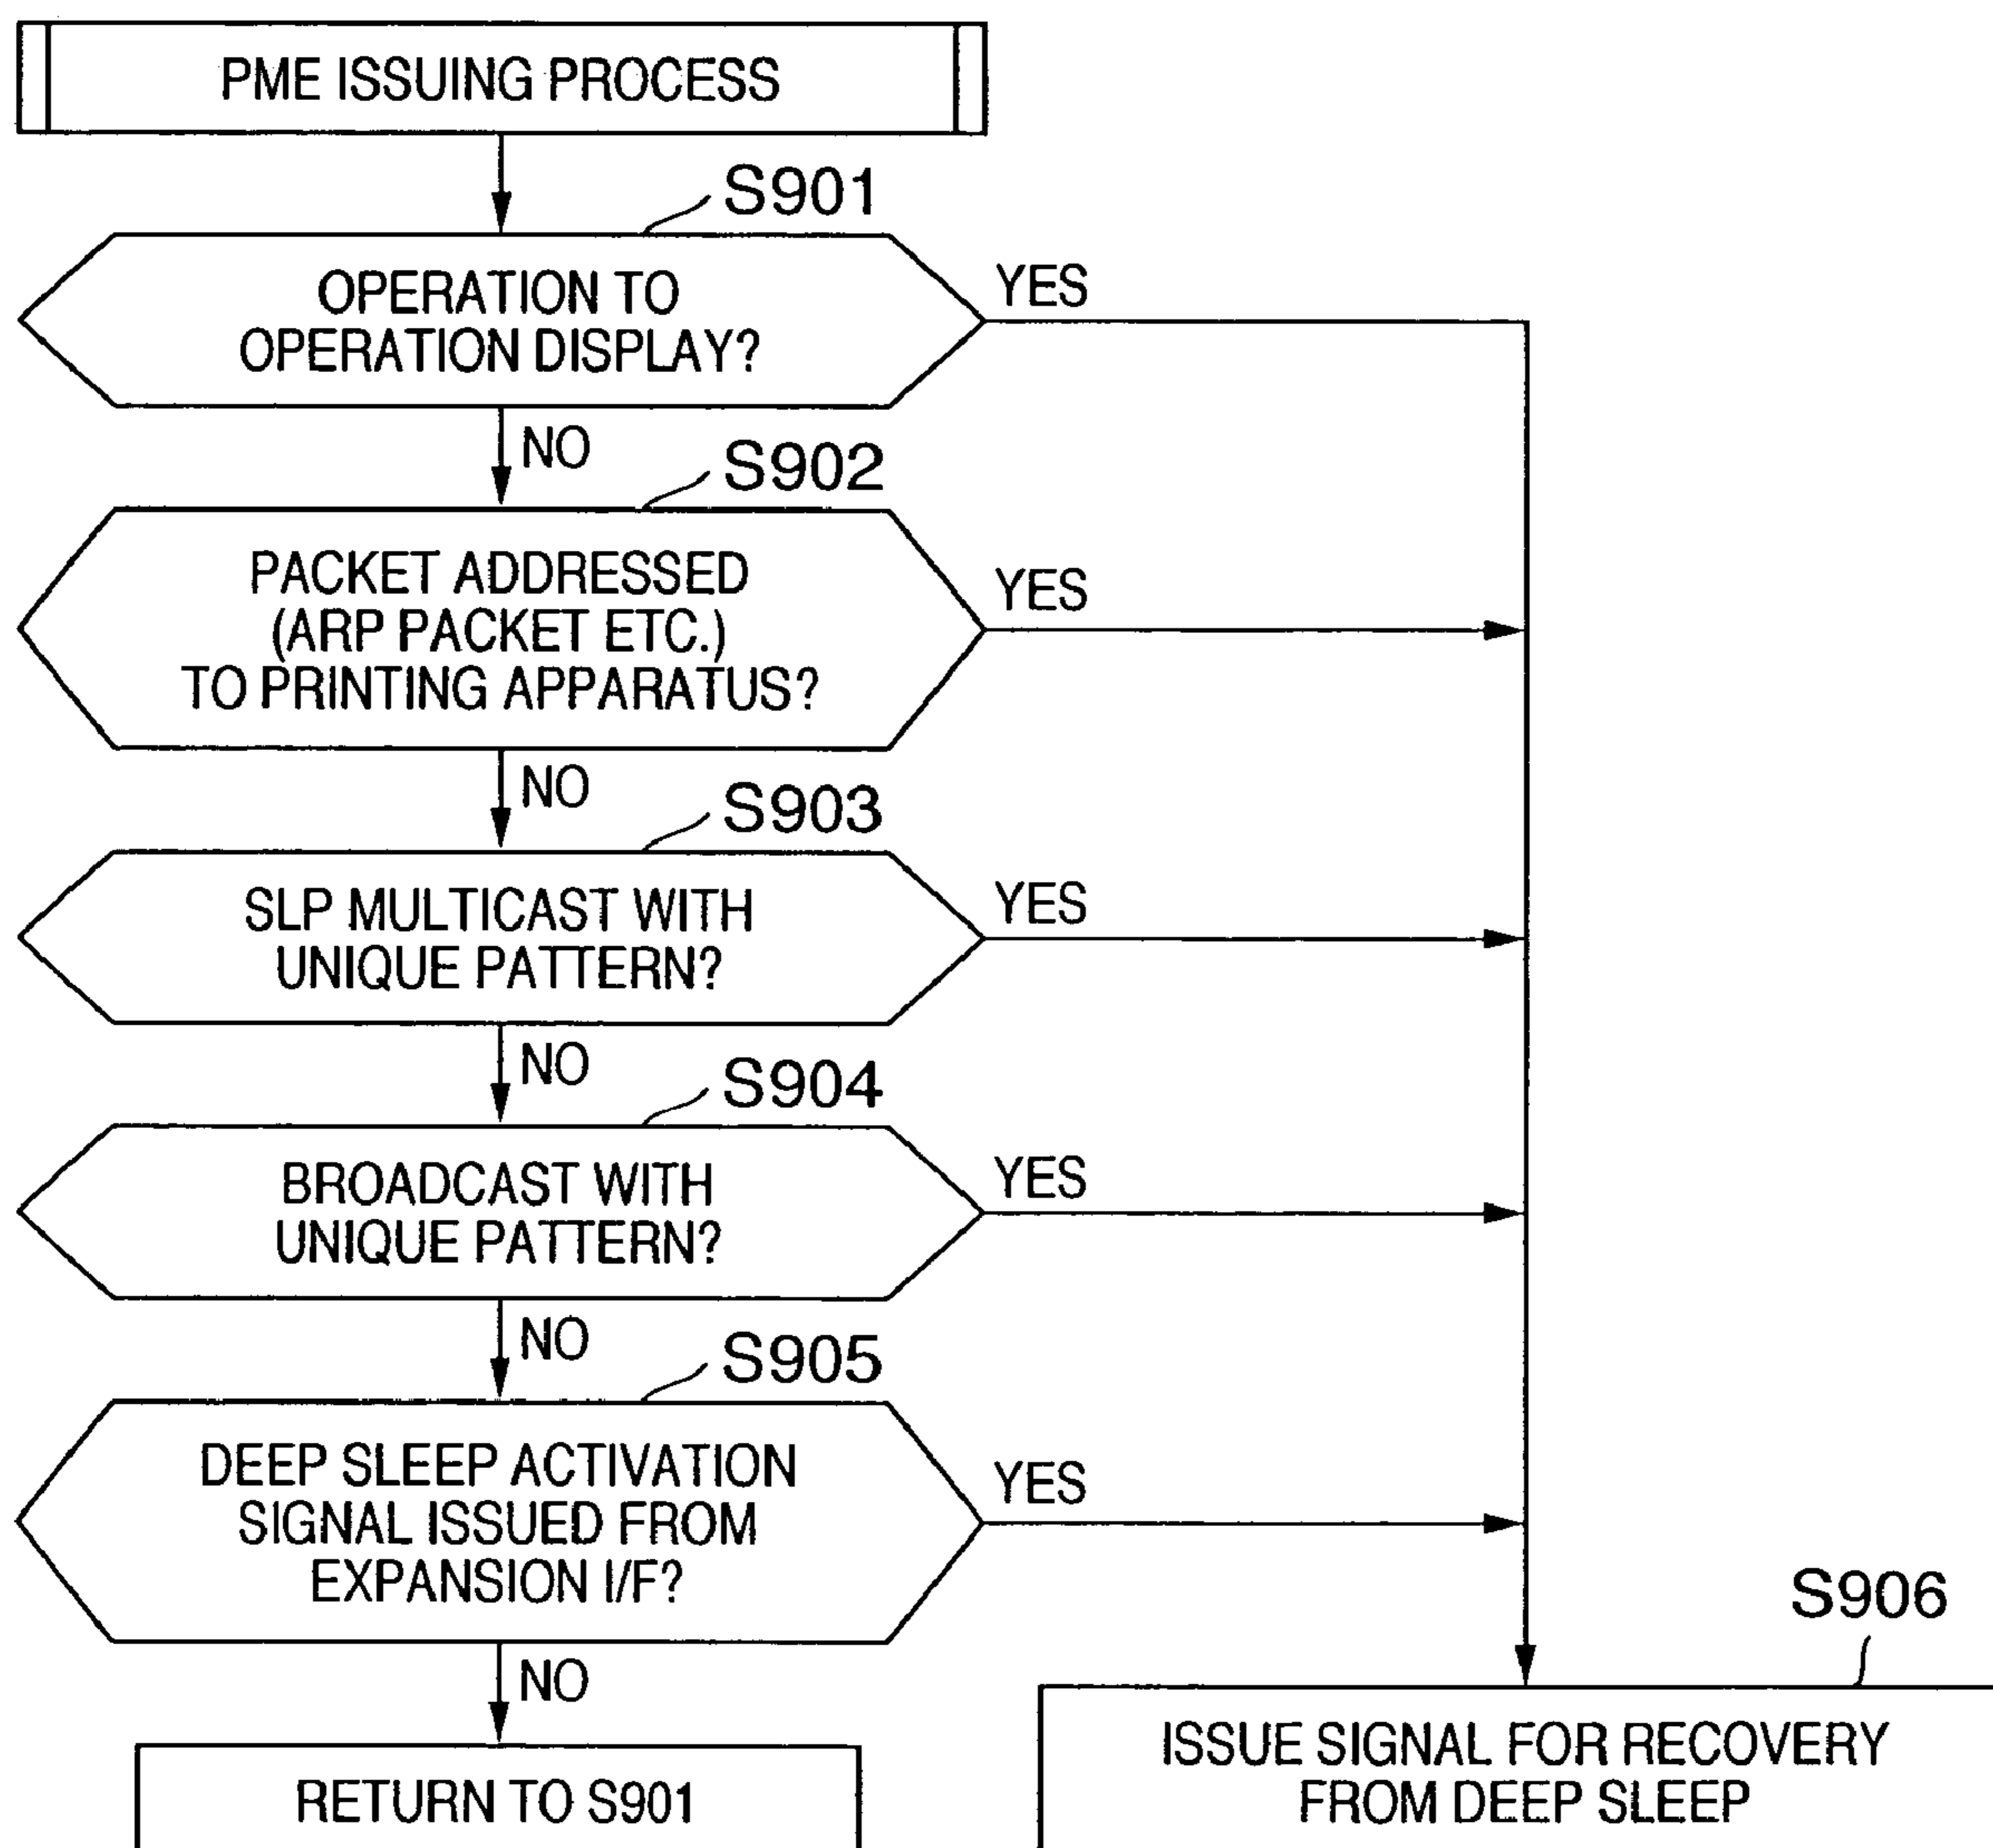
PME ISSUING PROCESS

S901

OPERATION TO OPERATION DISPLAY?

YES

NO

S902

PACKET ADDRESSED (ARP PACKET ETC.) TO PRINTING APPARATUS?

YES

NO

S903

SLP MULTICAST WITH UNIQUE PATTERN?

YES

NO

S904

BROADCAST WITH UNIQUE PATTERN?

YES

NO

S905

DEEP SLEEP ACTIVATION SIGNAL ISSUED FROM EXPANSION I/F?

YES

NO

RETURN TO S901

S906

ISSUE SIGNAL FOR RECOVERY FROM DEEP SLEEP